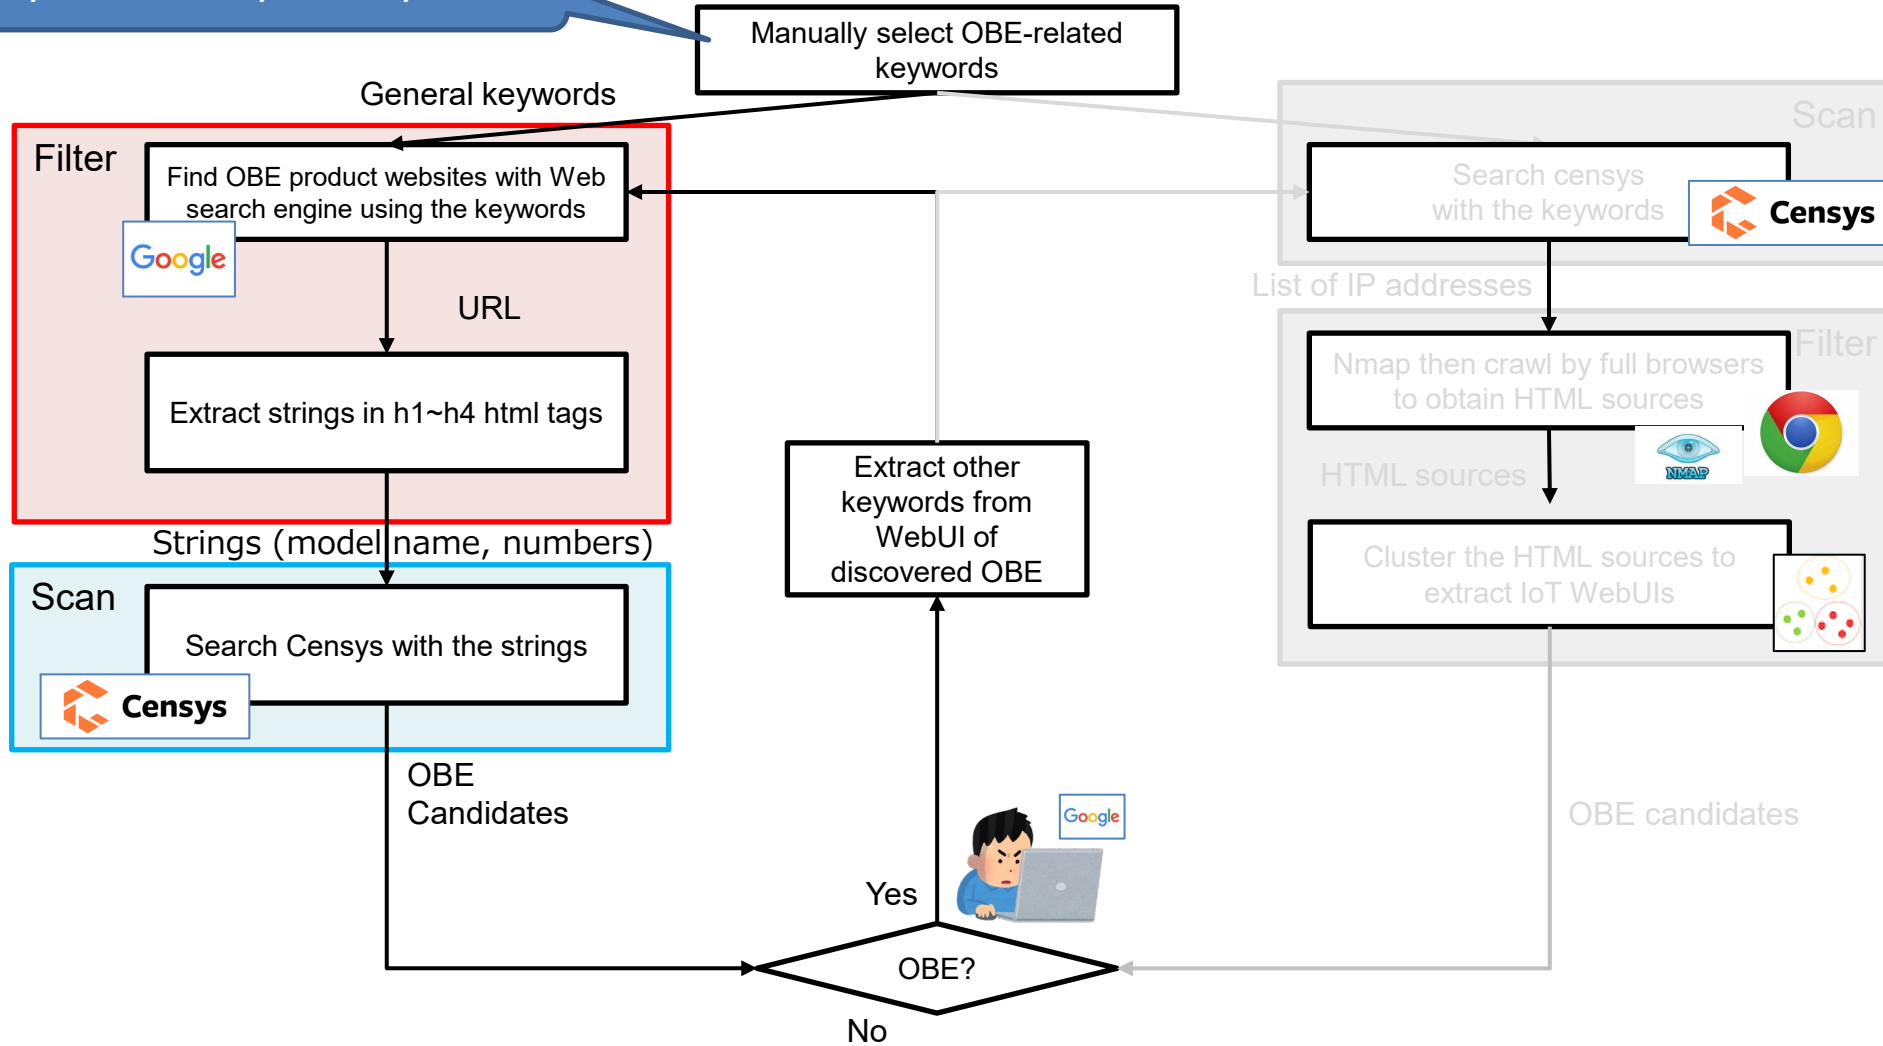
Manually select OBE-related keywords

General keywords

Filter

Find OBE product websites with Web search engine using the keywords

Google

URL

Extract strings in h1~h4 html tags

Strings (model name, numbers)

Scan

Search Censys with the strings

Censys

OBE Candidates

Extract other keywords from WebUI of discovered OBE

Google

Yes

OBE?

No

Scan

Search censys with the keywords

Censys

List of IP addresses

Filter

Nmap then crawl by full browsers to obtain HTML sources

NMAP

HTML sources

Cluster the HTML sources to extract IoT WebUIs

OBE candidates